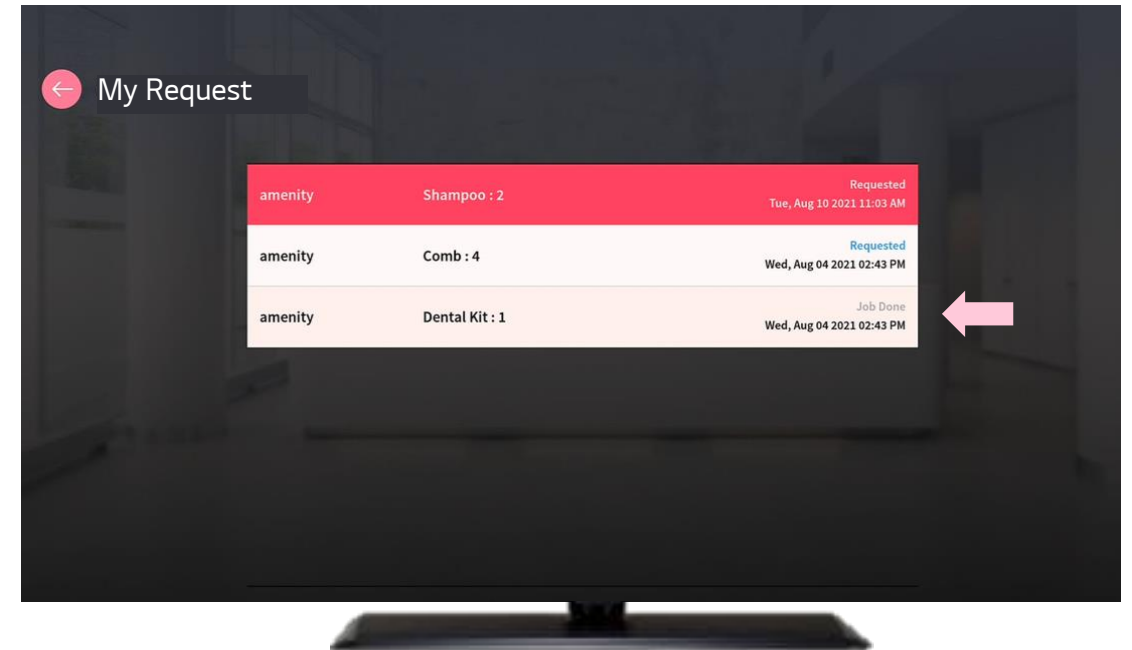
My Request

| | | |
|---|---|---|
| amenity | Shampoo : 2 | Requested Tue, Aug 10 2021 11:03 AM |
| amenity | Comb : 4 | Requested Wed, Aug 04 2021 02:43 PM |
| amenity | Dental Kit : 1 | Job Done Wed, Aug 04 2021 02:43 PM |